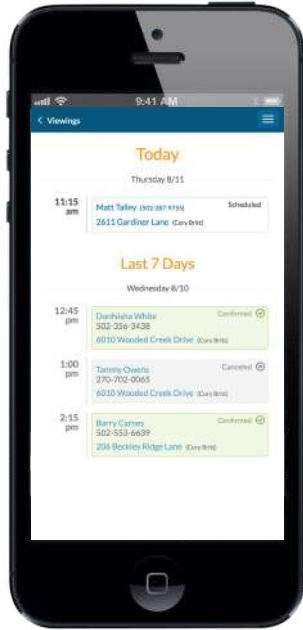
9:41 AM

< Viewings

Today

Thursday 8/11

11:15 am

Matt Talley (502) 287-9755
2611 Gardiner Lane (Cary Britt)

Scheduled

Last 7 Days

Wednesday 8/10

12:45 pm

Donhisha White
502-356-3438
6010 Wooded Creek Drive (Cary Britt)

Confirmed

1:00 pm

Tammy Owens
270-702-0065
6010 Wooded Creek Drive (Cary Britt)

Canceled

2:15 pm

Barry Carnes
502-553-6639
206 Beckley Ridge Lane (Cary Britt)

Confirmed